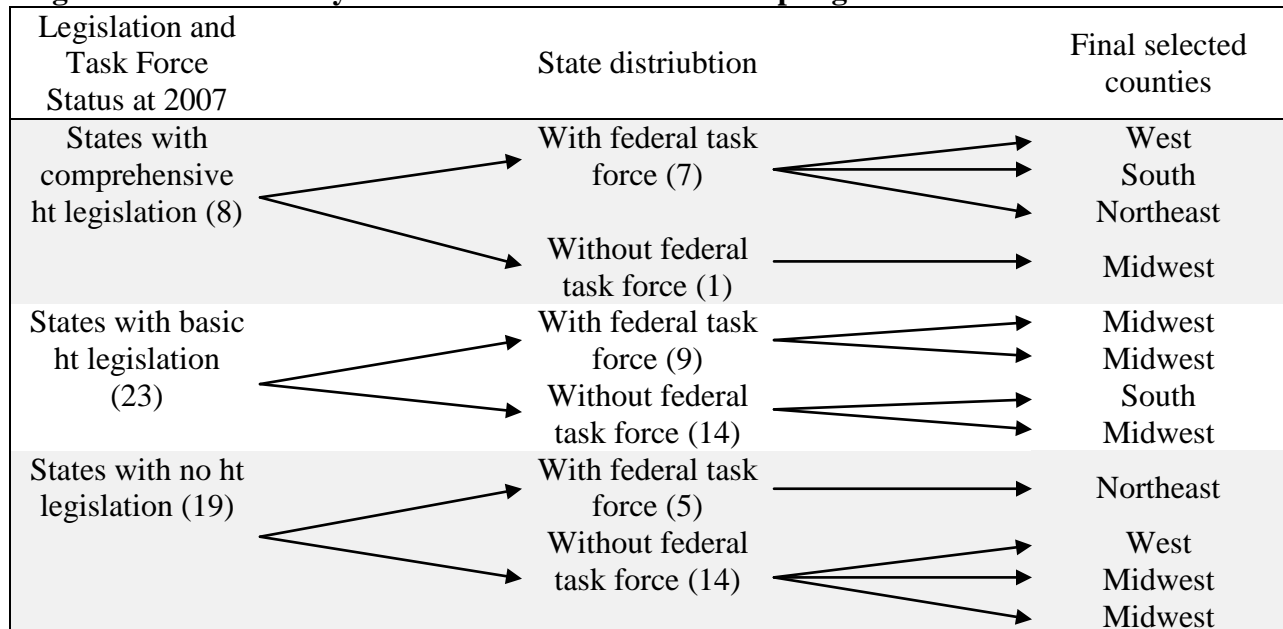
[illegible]

| Legislation and Task Force Status at 2007 | State distriubtion | Final selected counties |
|---|---|---|
| States with comprehensive ht legislation (8) | With federal task force (7) | West<br>South<br>Northeast |
| | Without federal task force (1) | Midwest |
| States with basic ht legislation (23) | With federal task force (9) | Midwest<br>Midwest |
| | Without federal task force (14) | South<br>Midwest |
| States with no ht legislation (19) | With federal task force (5) | Northeast |
| | Without federal task force (14) | West<br>Midwest<br>Midwest |